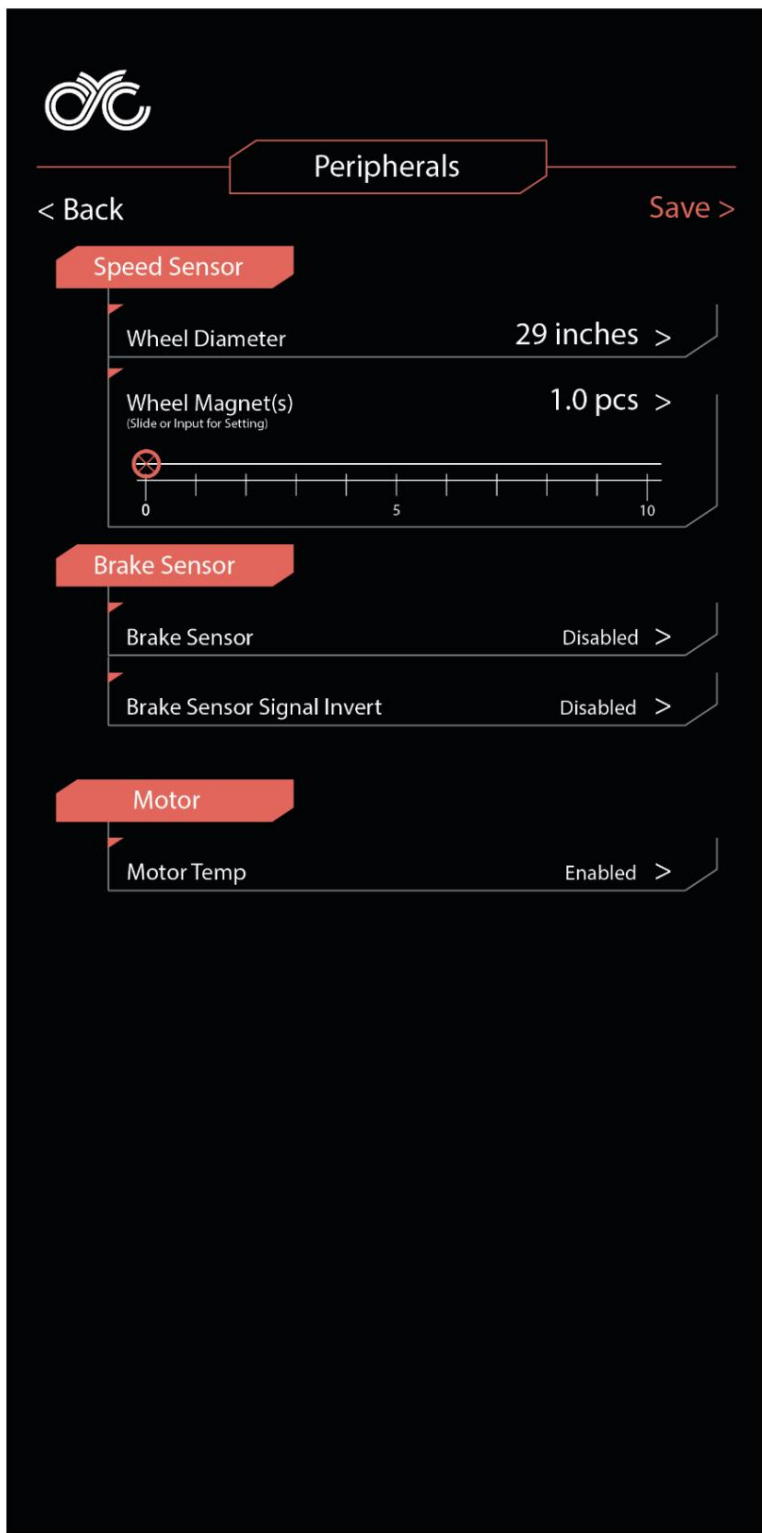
Peripherals

< Back

Save >

Speed Sensor

Wheel Diameter 29 inches >

Wheel Magnet(s) 1.0 pcs >
(Slide or Input for Setting)

0 5 10

Brake Sensor

Brake Sensor Disabled >

Brake Sensor Signal Invert Disabled >

Motor

Motor Temp Enabled >